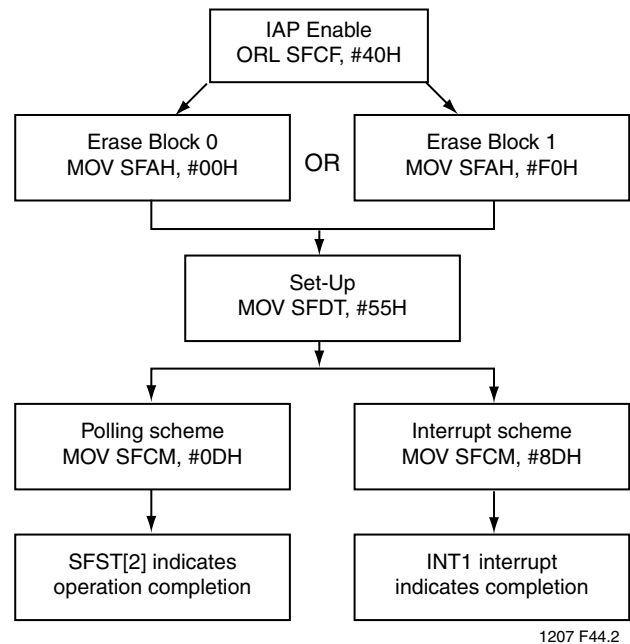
IAP Enable
ORL SFCF, #40H

Erase Block 0
MOV SFAH, #00H

OR

Erase Block 1
MOV SFAH, #F0H

Set-Up
MOV SFDT, #55H

Polling scheme
MOV SFCM, #0DH

Interrupt scheme
MOV SFCM, #8DH

SFST[2] indicates
operation completion

INT1 interrupt
indicates completion

1207 F44.2